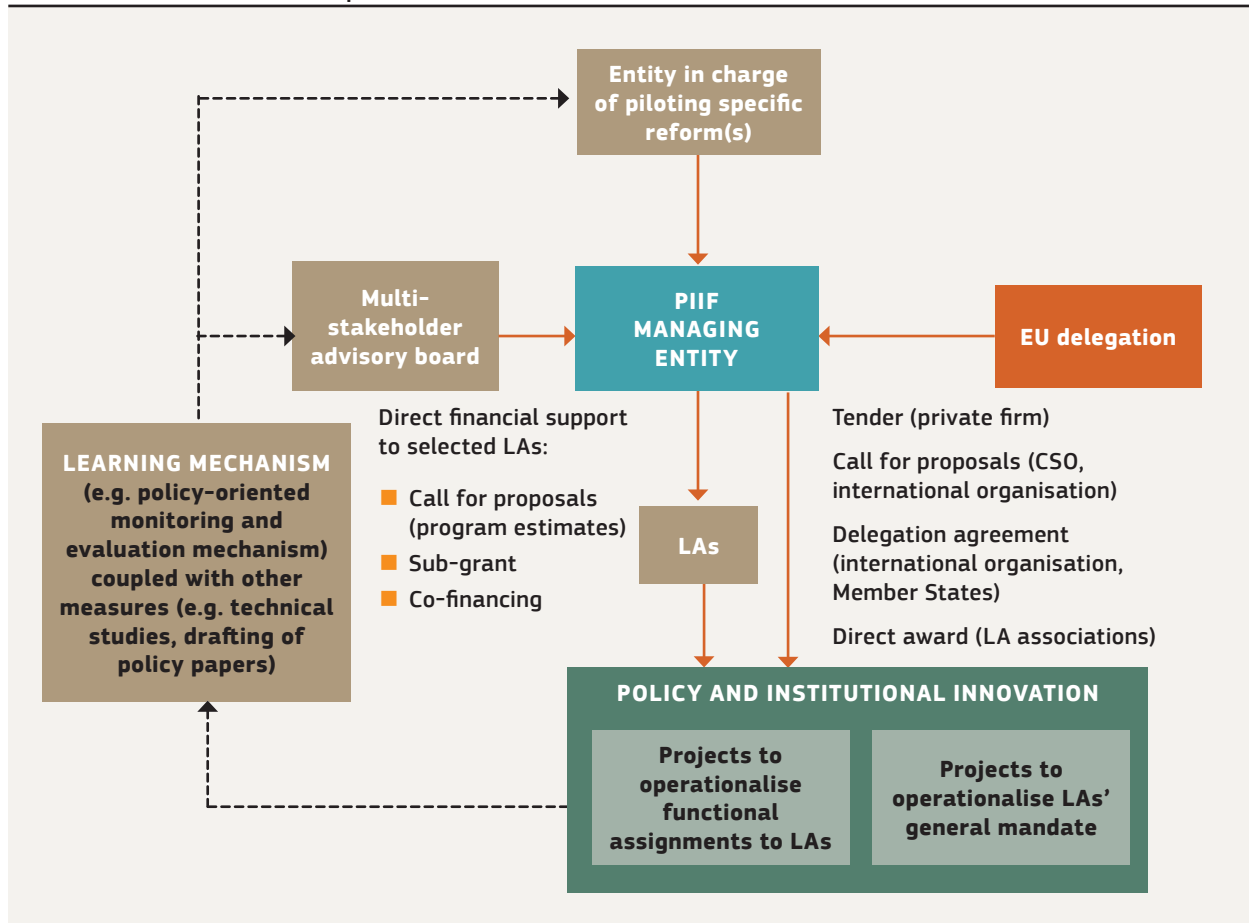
Entity in charge of piloting specific reform(s)

Multi-stakeholder advisory board

PIIF MANAGING ENTITY

EU delegation

LEARNING MECHANISM (e.g. policy-oriented monitoring and evaluation mechanism) coupled with other measures (e.g. technical studies, drafting of policy papers)

Direct financial support to selected LAs:

Call for proposals (program estimates)

Sub-grant

Co-financing

LAs

Tender (private firm)

Call for proposals (CSO, international organisation)

Delegation agreement (international organisation, Member States)

Direct award (LA associations)

POLICY AND INSTITUTIONAL INNOVATION

Projects to operationalise functional assignments to LAs

Projects to operationalise LAs' general mandate